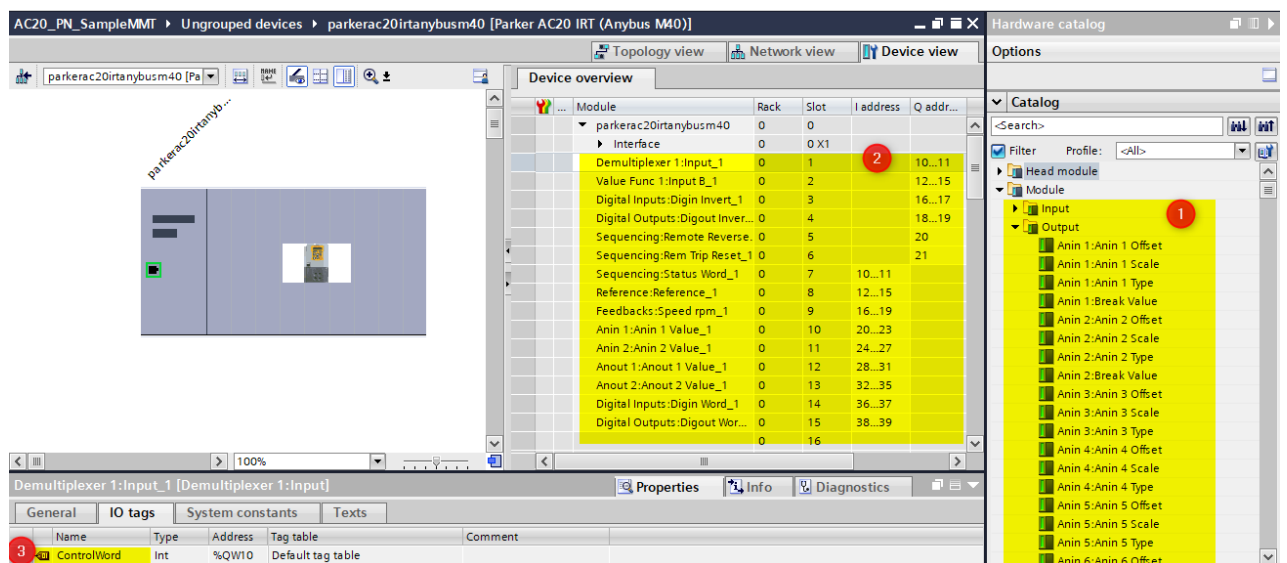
AC20_PN_SampleMMT ▸ Ungrouped devices ▸ parkerac20irtanybusm40 [Parker AC20 IRT (Anybus M40)]

Topology view | Network view | Device view

parkerac20irtanybusm40 [Pa

parkerac20irtanyb...

100%

Device overview

| | | Module | Rack | Slot | I address | Q addr... |
|---|---|---|---|---|---|---|
| | | parkerac20irtanybusm40 | 0 | 0 | | |
| | | Interface | 0 | 0 X1 | | |
| | | Demultiplexer 1:Input_1 | 0 | 1 | | 10...11 |
| | | Value Func 1:Input B_1 | 0 | 2 | | 12...15 |
| | | Digital Inputs:Digin Invert_1 | 0 | 3 | | 16...17 |
| | | Digital Outputs:Digout Inver... | 0 | 4 | | 18...19 |
| | | Sequencing:Remote Reverse... | 0 | 5 | | 20 |
| | | Sequencing:Rem Trip Reset_1 | 0 | 6 | | 21 |
| | | Sequencing:Status Word_1 | 0 | 7 | 10...11 | |
| | | Reference:Reference_1 | 0 | 8 | 12...15 | |
| | | Feedbacks:Speed rpm_1 | 0 | 9 | 16...19 | |
| | | Anin 1:Anin 1 Value_1 | 0 | 10 | 20...23 | |
| | | Anin 2:Anin 2 Value_1 | 0 | 11 | 24...27 | |
| | | Anout 1:Anout 1 Value_1 | 0 | 12 | 28...31 | |
| | | Anout 2:Anout 2 Value_1 | 0 | 13 | 32...35 | |
| | | Digital Inputs:Digin Word_1 | 0 | 14 | 36...37 | |
| | | Digital Outputs:Digout Wor... | 0 | 15 | 38...39 | |
| | | | 0 | 16 | | |

2

Demultiplexer 1:Input_1 [Demultiplexer 1:Input]

Properties | Info | Diagnostics

General | IO tags | System constants | Texts

| | Name | Type | Address | Tag table | Comment |
|---|---|---|---|---|---|
| 3 | ControlWord | Int | %QW10 | Default tag table | |

Hardware catalog

Options

Catalog

<Search>

Filter Profile: <All>

Head module
Module
Input
Output
Anin 1:Anin 1 Offset
Anin 1:Anin 1 Scale
Anin 1:Anin 1 Type
Anin 1:Break Value
Anin 2:Anin 2 Offset
Anin 2:Anin 2 Scale
Anin 2:Anin 2 Type
Anin 2:Break Value
Anin 3:Anin 3 Offset
Anin 3:Anin 3 Scale
Anin 3:Anin 3 Type
Anin 4:Anin 4 Offset
Anin 4:Anin 4 Scale
Anin 4:Anin 4 Type
Anin 5:Anin 5 Offset
Anin 5:Anin 5 Scale
Anin 5:Anin 5 Type
Anin 6:Anin 6 Offset

1